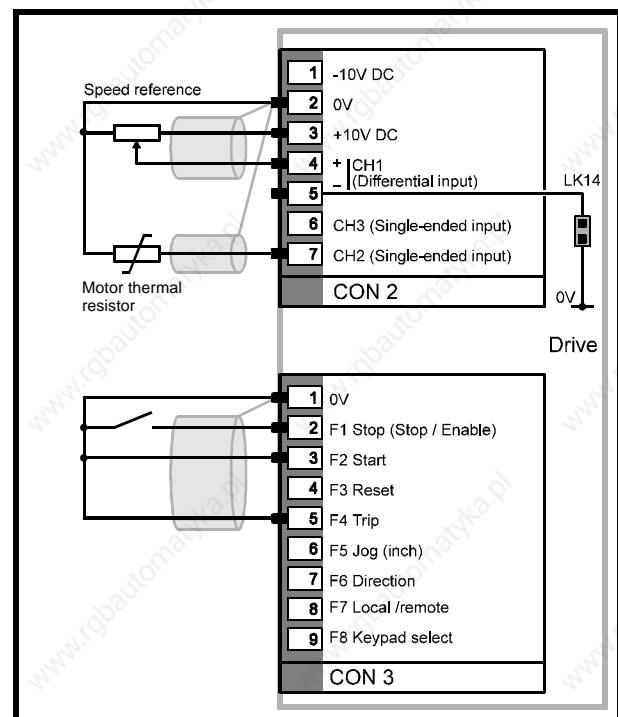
Speed reference

1 -10V DC
2 0V
3 +10V DC
4 + CH1
5 – (Differential input)
6 CH3 (Single-ended input)
7 CH2 (Single-ended input)

LK14

Motor thermal resistor

CON 2

0V

Drive

1 0V
2 F1 Stop (Stop / Enable)
3 F2 Start
4 F3 Reset
5 F4 Trip
6 F5 Jog (inch)
7 F6 Direction
8 F7 Local /remote
9 F8 Keypad select

CON 3

www.rgbautomatyka.pl